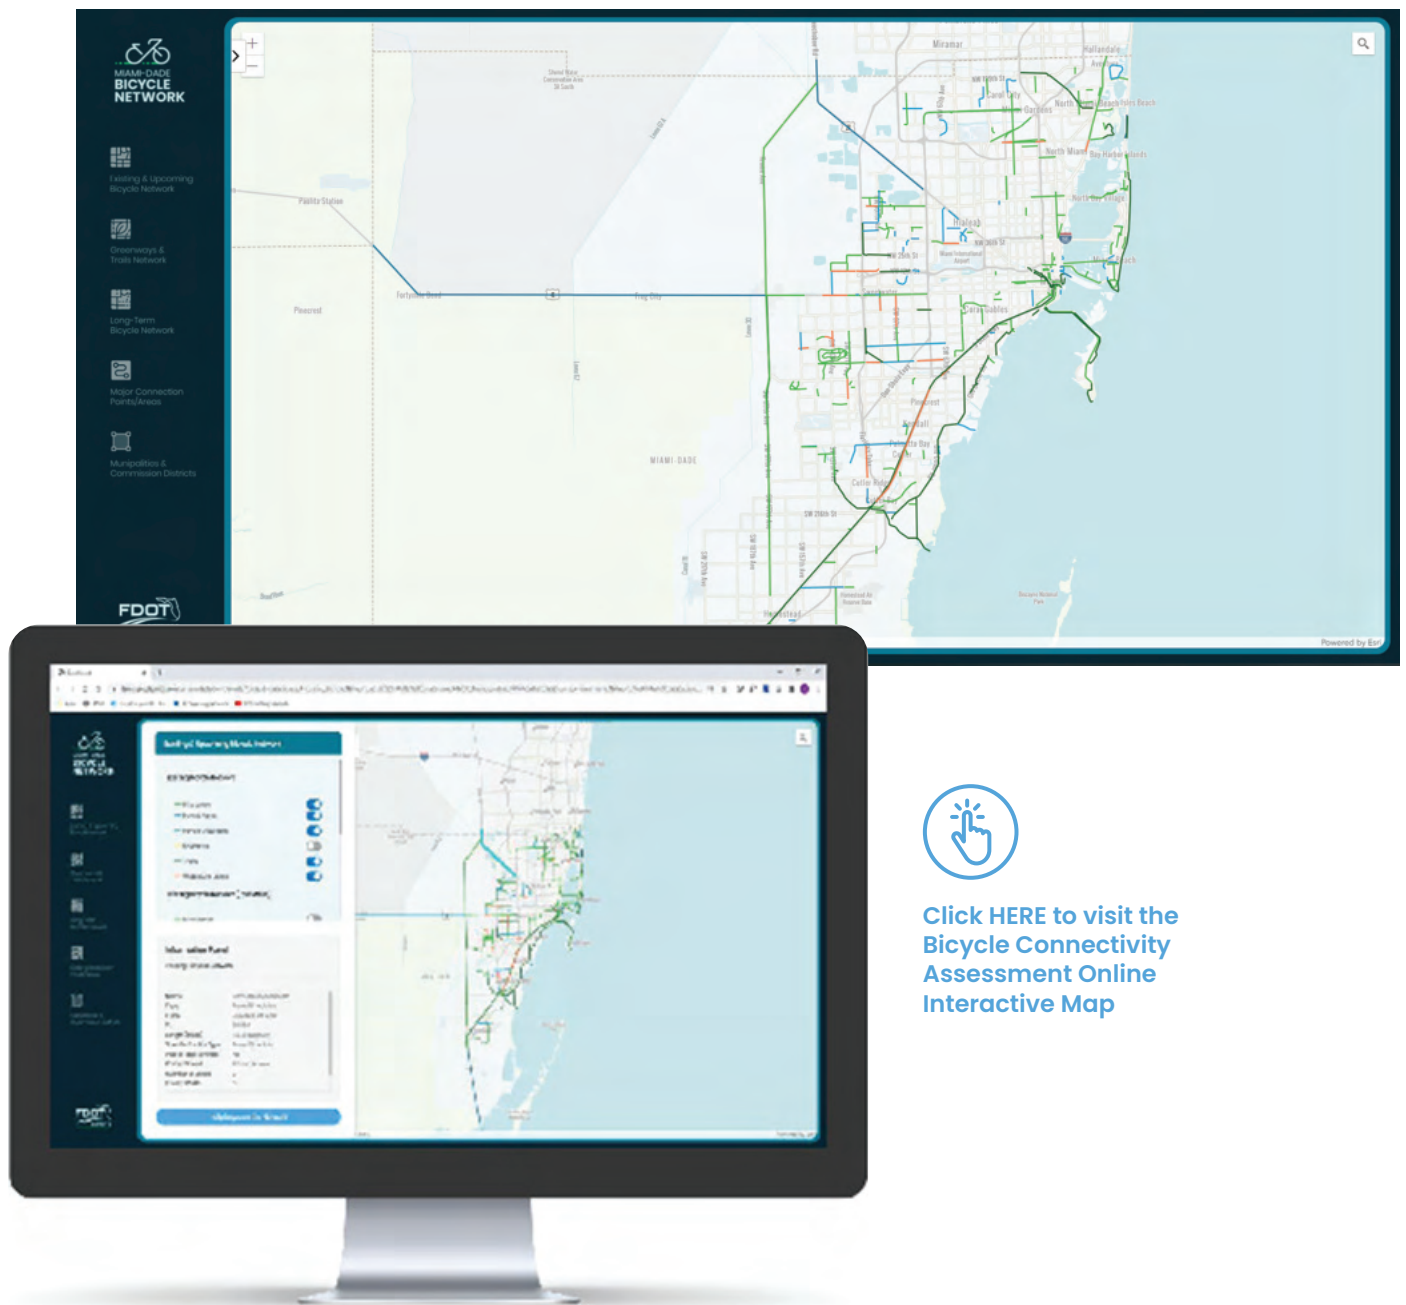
MIAMI-DADE
BICYCLE
NETWORK

Existing & Upcoming Bicycle Network

Greenways & Trails Network

Long-Term Bicycle Network

Major Connection Points/Areas

Municipalities & Commission Districts

FDOT

Miramar
Hallandale
North Miami Beach
North Miami
Hialeah
Coral Gables
Pinecrest
Palmetto Bay
Cutler Bay
Homestead
Pinecrest
MIAMI-DADE
SW 216th St

Powered by Esri

Click HERE to visit the Bicycle Connectivity Assessment Online Interactive Map